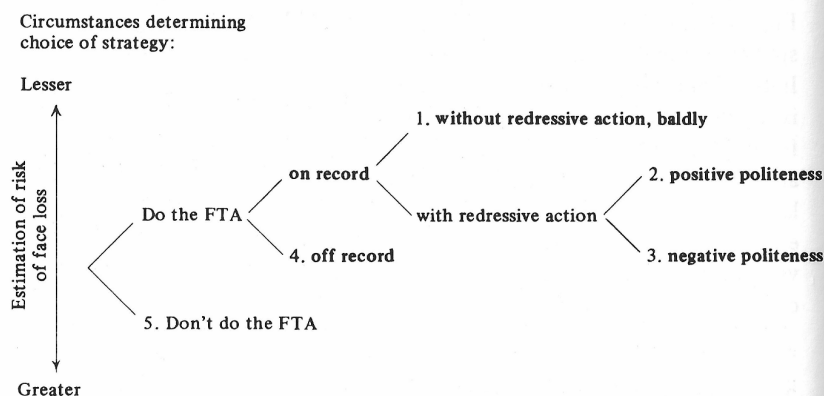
Circumstances determining choice of strategy:

Lesser

Estimation of risk of face loss

Greater

Do the FTA

on record

1. without redressive action, baldly

with redressive action

2. positive politeness

3. negative politeness

4. off record

5. Don't do the FTA